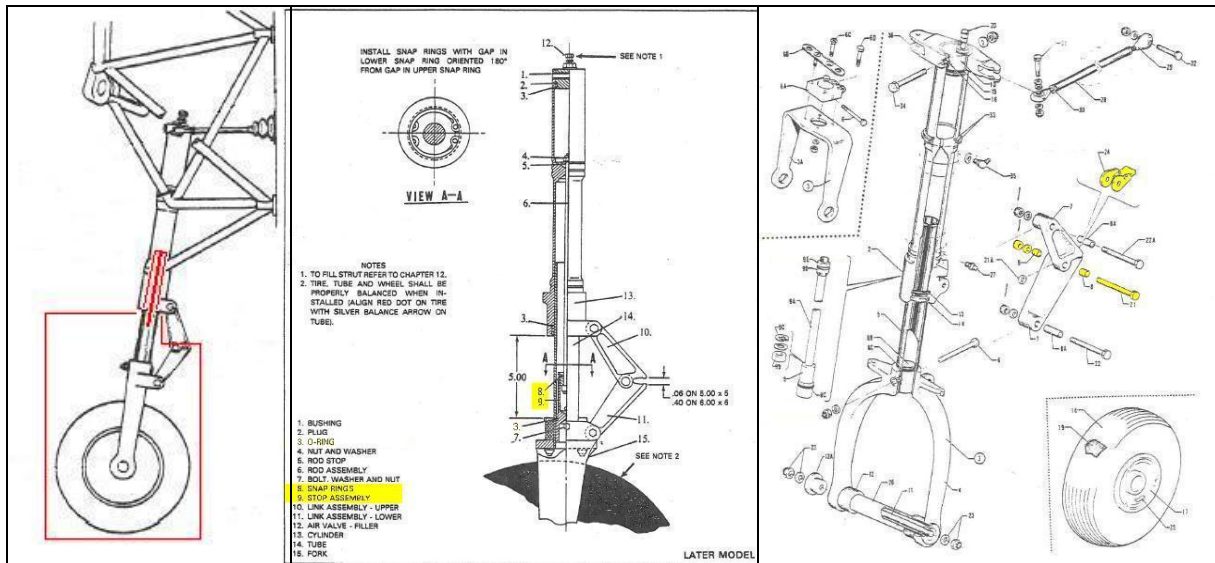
INSTALL SNAP RINGS WITH GAP IN LOWER SNAP RING ORIENTED 180° FROM GAP IN UPPER SNAP RING

VIEW A—A

12. SEE NOTE 1

1.
2.
3.
4.
5.
6.
13.
3.
14.
10.
A
A
5.00
8.
9.
.06 ON 5.00 x 5
.40 ON 6.00 x 6
3.
7.
11.
15.
SEE NOTE 2

NOTES
1. TO FILL STRUT REFER TO CHAPTER 12.
2. TIRE, TUBE AND WHEEL SHALL BE PROPERLY BALANCED WHEN INSTALLED (ALIGN RED DOT ON TIRE WITH SILVER BALANCE ARROW ON TUBE).

1. BUSHING
2. PLUG
3. O-RING
4. NUT AND WASHER
5. ROD STOP
6. ROD ASSEMBLY
7. BOLT, WASHER AND NUT
8. SNAP RINGS
9. STOP ASSEMBLY
10. LINK ASSEMBLY - UPPER
11. LINK ASSEMBLY - LOWER
12. AIR VALVE - FILLER
13. CYLINDER
14. TUBE
15. FORK

LATER MODEL

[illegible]